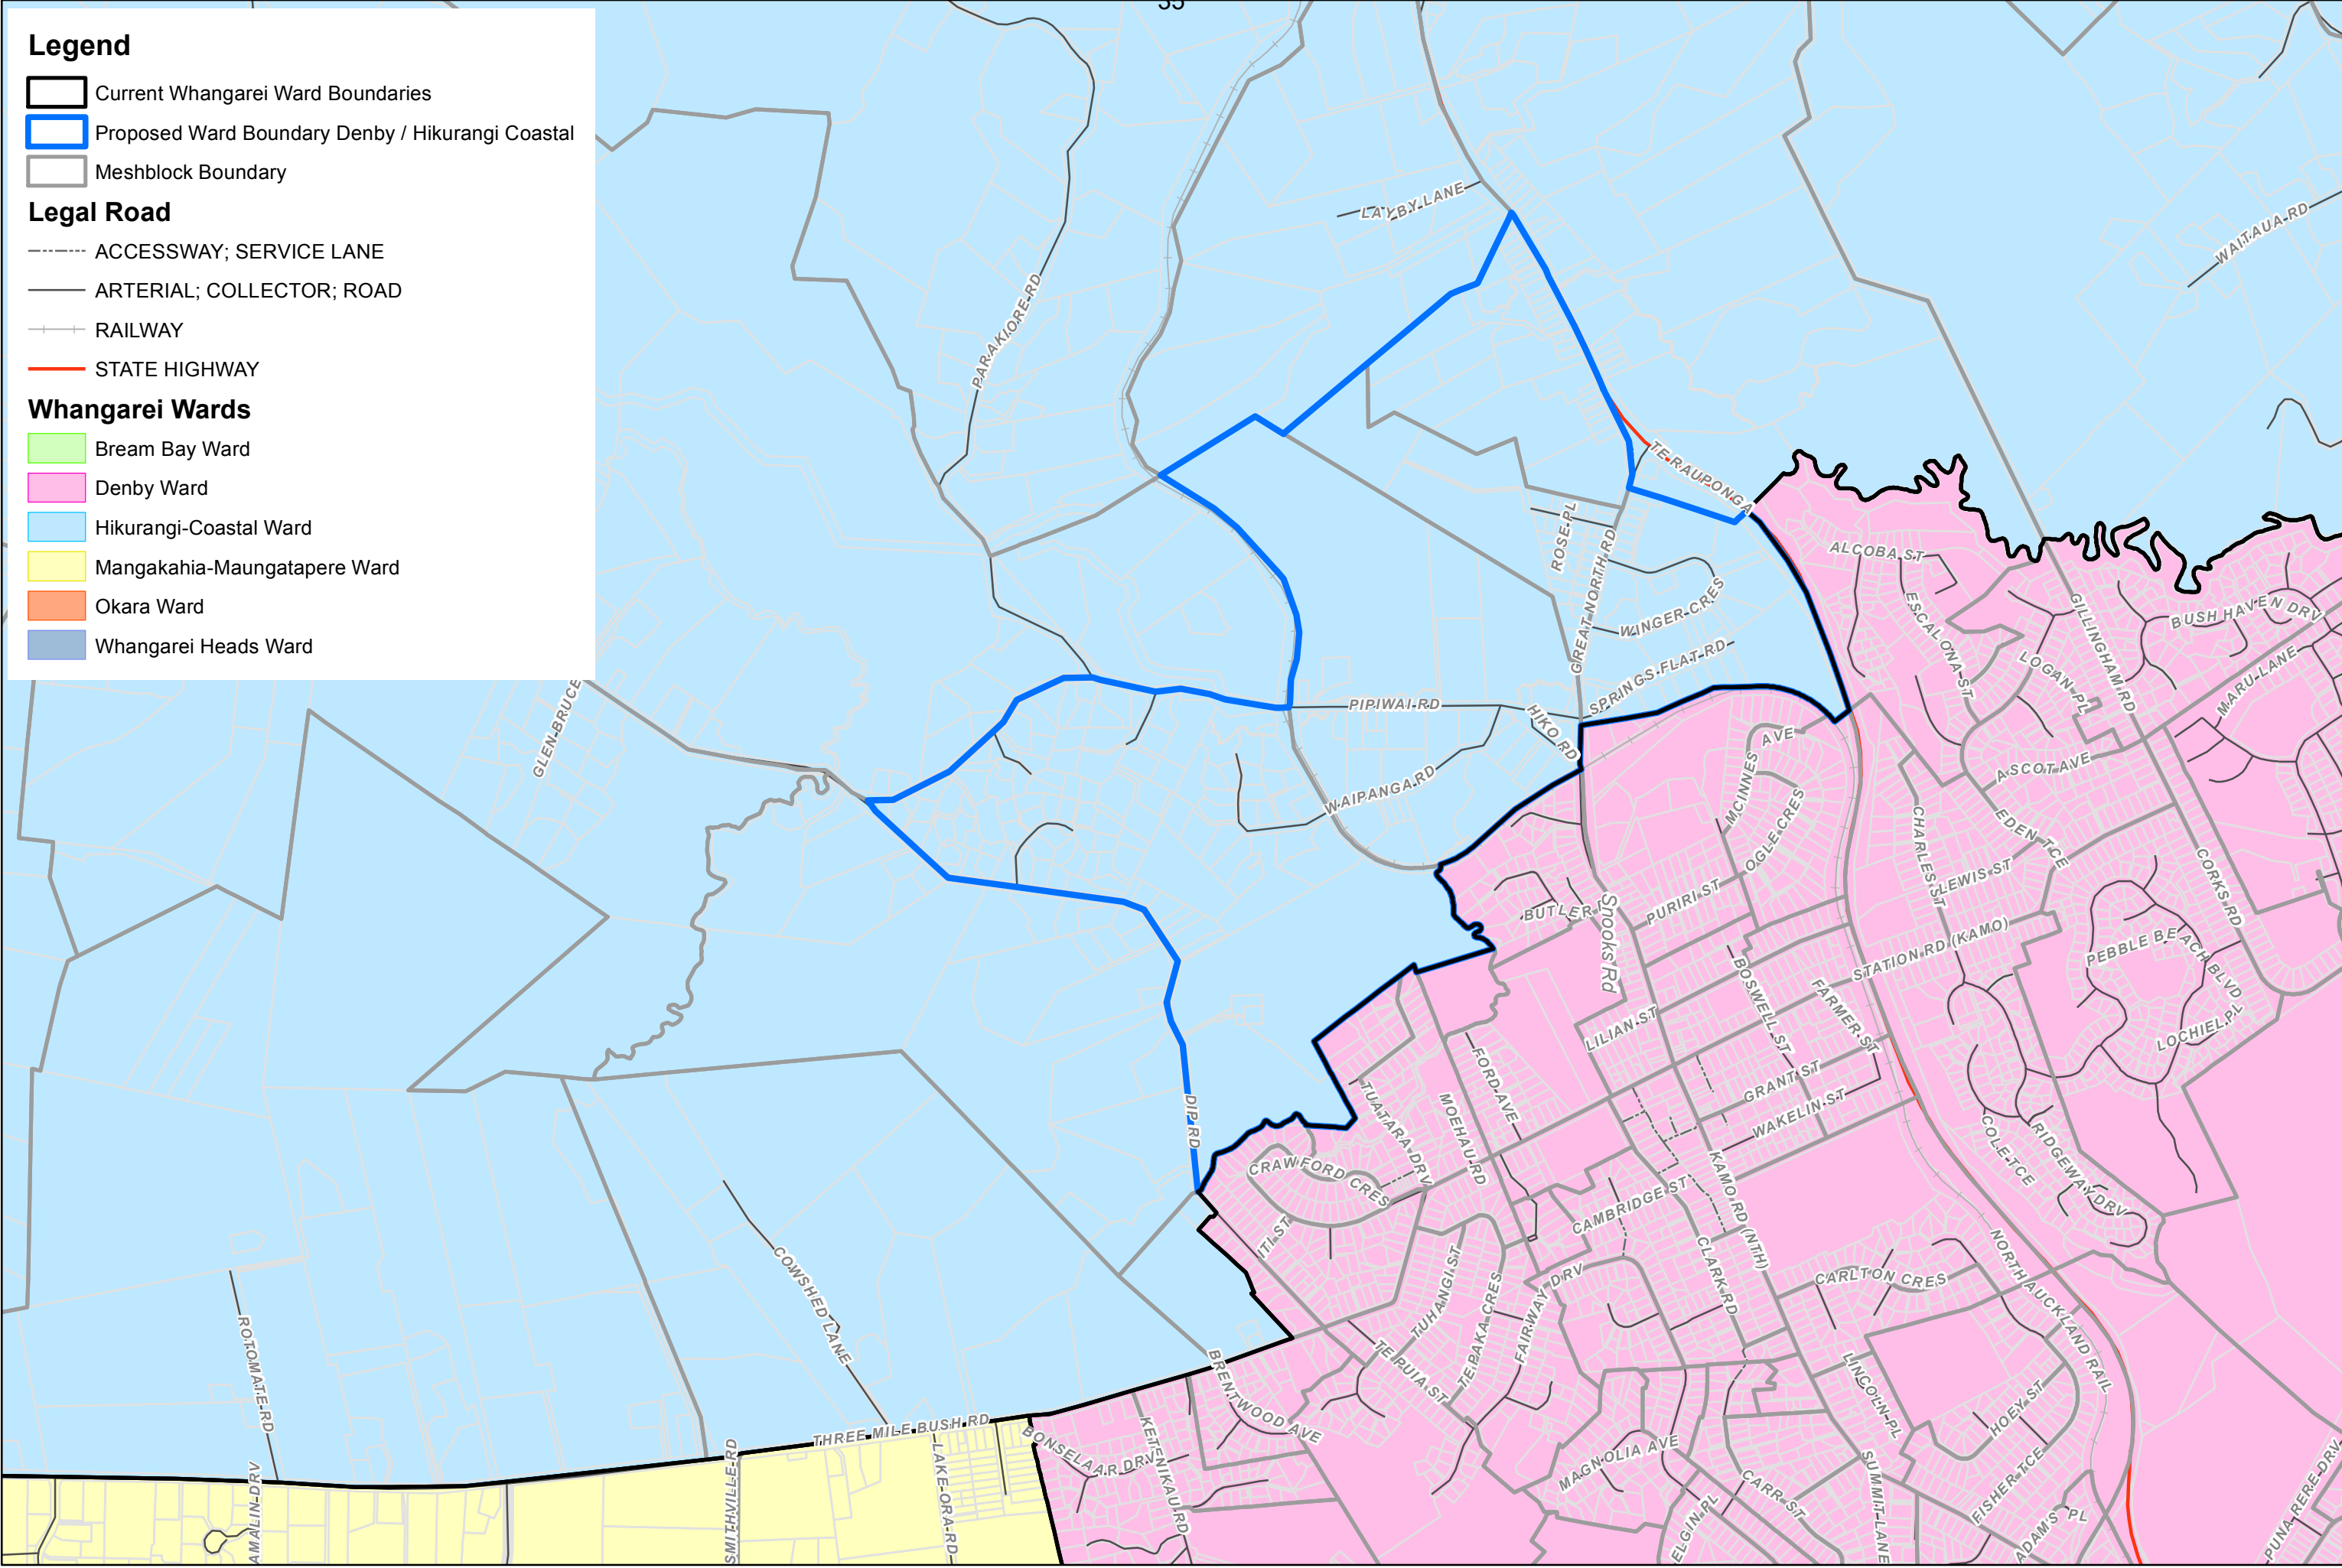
Legend
Current Whangarei Ward Boundaries
Proposed Ward Boundary Denby / Hikurangi Coastal
Meshblock Boundary
Legal Road
ACCESSWAY; SERVICE LANE
ARTERIAL; COLLECTOR; ROAD
RAILWAY
STATE HIGHWAY
Whangarei Wards
Bream Bay Ward
Denby Ward
Hikurangi-Coastal Ward
Mangakahia-Maungatapere Ward
Okara Ward
Whangarei Heads Ward

LAYBY LANE
WAITAUA RD
PARAKIORE RD
TE RAUPONGA
ALCOBA ST
ROSE PL
GREAT NORTH RD
WINGER CRES
ESCALONA ST
GILLINGHAM RD
BUSH HAVEN DRV
LOGAN PL
MARU LANE
SPRINGS FLAT RD
PIPIWAI RD
HIKO RD
GLEN BRUCE
AVE
MCINNES
ASCOT AVE
WAIPANGA RD
OGLE CRES
CHARLES ST
EDEN TCE
LEWIS ST
CORKS RD
BUTLER
Snooks Rd
PURIRI ST
STATION RD (KAMO)
PEBBLE BEACH BLVD
BOSWELL ST
FARMER ST
LILIAN ST
LOCHIEL PL
FORD AVE
GRANT ST
TUATARA DRV
MOEHAU RD
WAKELIN ST
COLE TCE
RIDGEWAY DRV
DIP RD
CRAWFORD CRES
KAMO RD (NTH)
CAMBRIDGE ST
TI ST
CLARK RD
CARLTON CRES
TUHANGI ST
FAIRWAY DRV
TE PAKA CRES
NORTH AUCKLAND RAIL
COWSHED LANE
ROTOMATE RD
TE RUIA ST
LINCOLN PL
HOEY ST
BRENTWOOD AVE
THREE MILE BUSH RD
MAGNOLIA AVE
BONSELAAR DRV
KENSINGTON
KAIKAU RD
LAKE ORA RD
SMITHVILLE RD
AMALIN DRV
CARR ST
SUMMIT LANE
FISHER TCE
ADAMS PL
ELGIN PL
PUNA RERE DRV